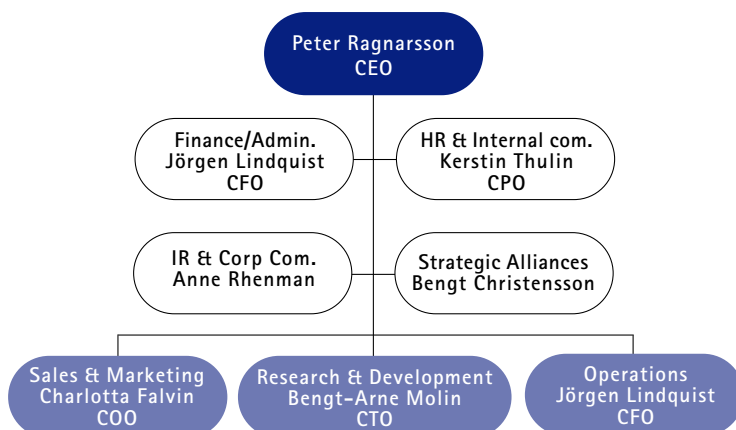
Peter Ragnarsson
CEO

Finance/Admin.
Jörgen Lindquist
CFO

HR & Internal com.
Kerstin Thulin
CPO

IR & Corp Com.
Anne Rhenman

Strategic Alliances
Bengt Christensson

Sales & Marketing
Charlotta Falvin
COO

Research & Development
Bengt-Arne Molin
CTO

Operations
Jörgen Lindquist
CFO